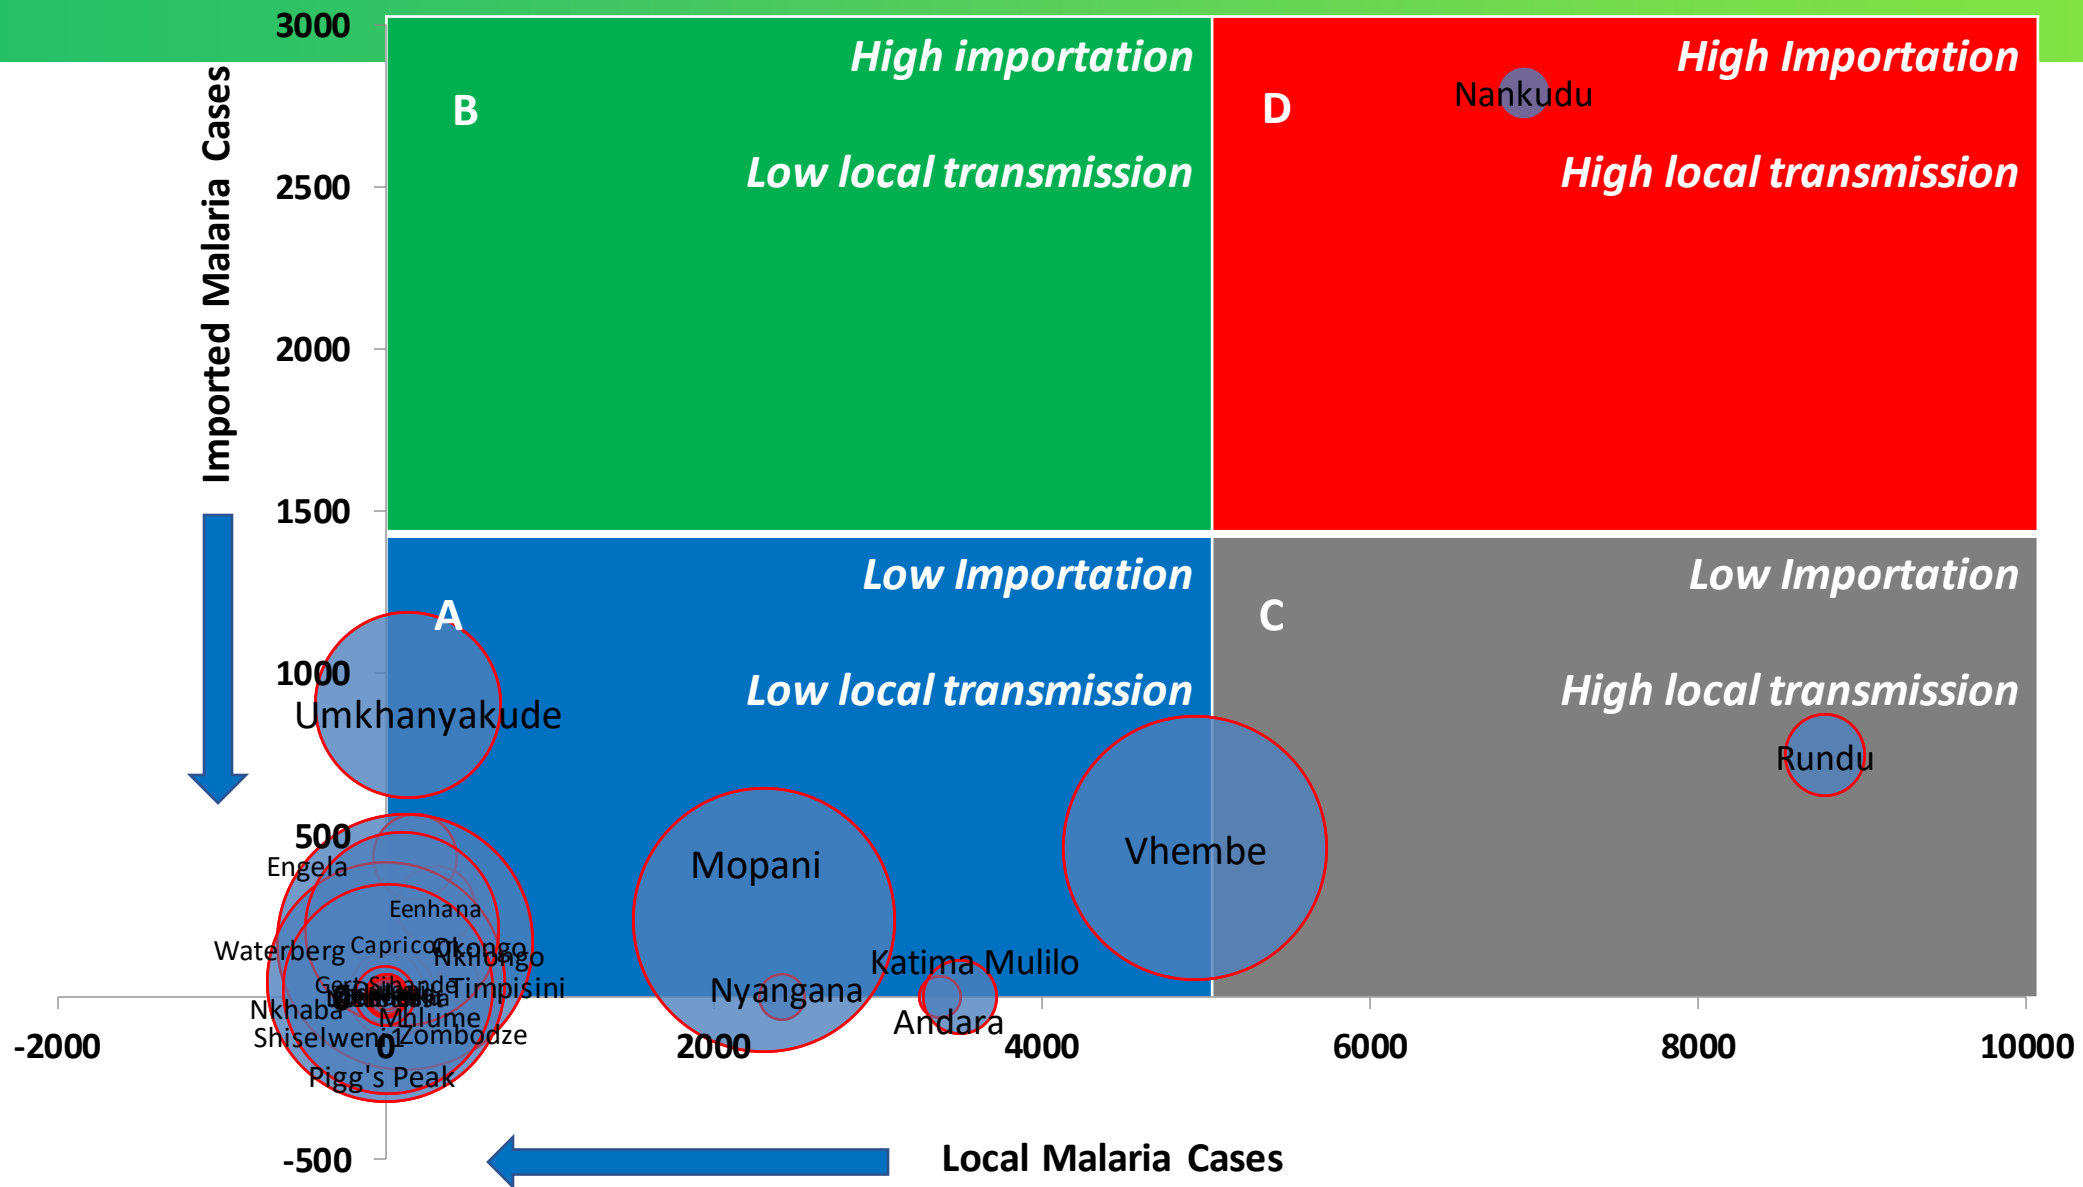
3000

Imported Malaria Cases

2500

2000

1500

1000

500

0

-500

B

High importation

Low local transmission

D

Nankudu

High Importation

High local transmission

A

Low Importation

Low local transmission

C

Low Importation

High local transmission

Umkhanyakude

Rundu

Vhembe

Mopani

Engela

Eenhana

Waterberg

Capricorn

Okongo

Nkhongo

Gerbsinande

Timpisini

Nkhaba

Mhlume

Shiselweni

Zombodze

Pigg's Peak

Katima Mulilo

Nyangana

Andara

-2000

2000

4000

6000

8000

10000

Local Malaria Cases